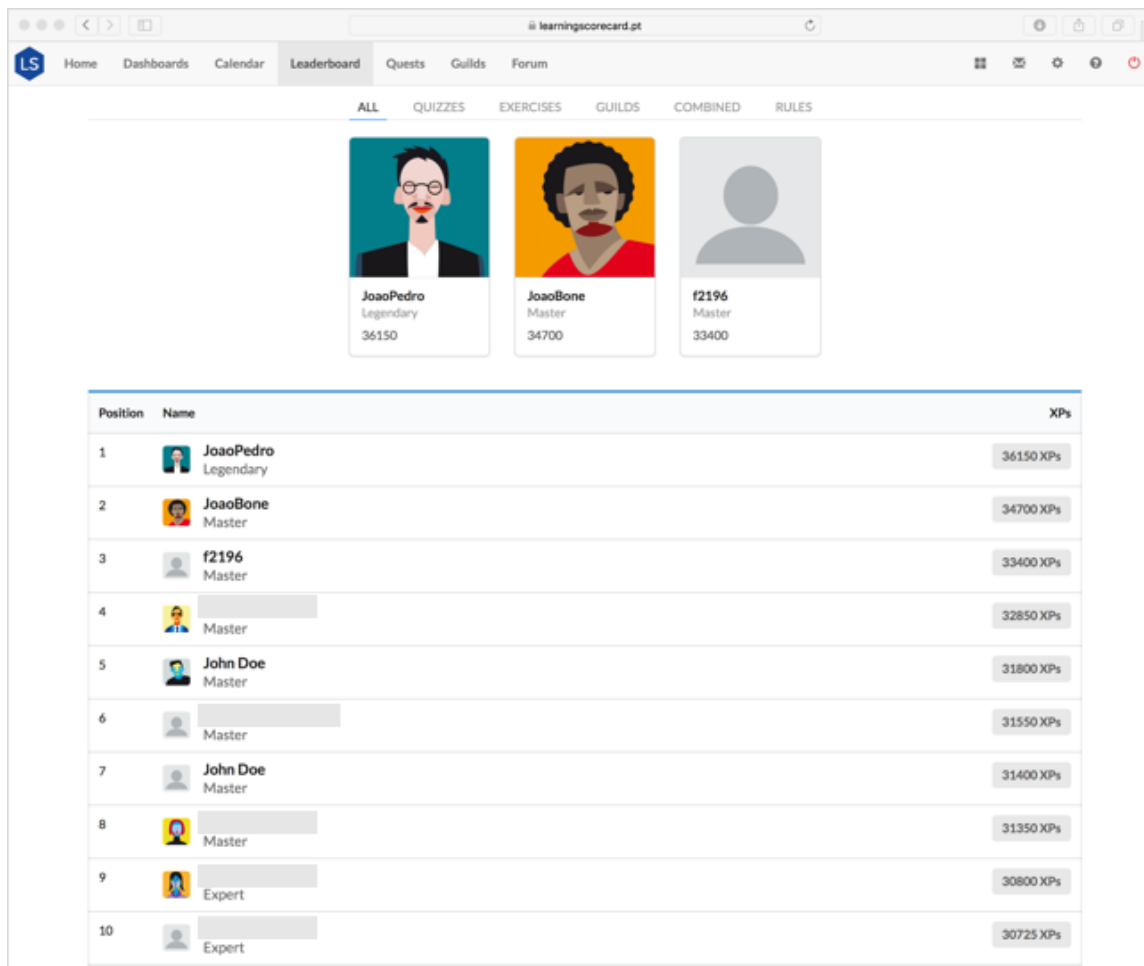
learningscorecard.pt

LS Home Dashboards Calendar Leaderboard Quests Guilds Forum

ALL QUIZZES EXERCISES GUILDS COMBINED RULES

JoaoPedro
Legendary
36150

JoaoBone
Master
34700

f2196
Master
33400

| Position | Name | XPs |
|---|---|---|
| 1 | JoaoPedro Legendary | 36150 XPs |
| 2 | JoaoBone Master | 34700 XPs |
| 3 | f2196 Master | 33400 XPs |
| 4 | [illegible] Master | 32850 XPs |
| 5 | John Doe Master | 31800 XPs |
| 6 | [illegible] Master | 31550 XPs |
| 7 | John Doe Master | 31400 XPs |
| 8 | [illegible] Master | 31350 XPs |
| 9 | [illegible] Expert | 30800 XPs |
| 10 | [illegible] Expert | 30725 XPs |